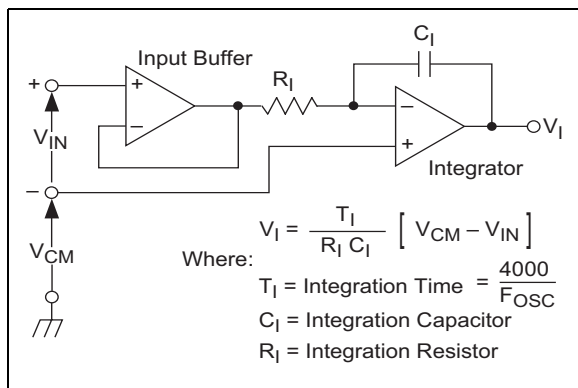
Input Buffer

$C_I$

$R_I$

+

−

−

+

$V_I$

Integrator

+

$V_{IN}$

−

$V_{CM}$

$V_I = \frac{T_I}{R_I C_I} \left[ V_{CM} - V_{IN} \right]$

Where:

$T_I$ = Integration Time = $\frac{4000}{F_{OSC}}$

$C_I$ = Integration Capacitor

$R_I$ = Integration Resistor